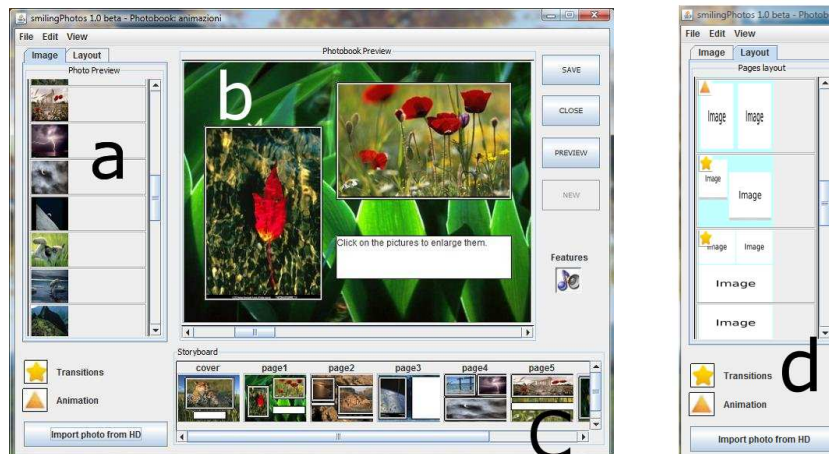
smilingPhotos 1.0 beta - Photobook: animazioni
File Edit View
Image Layout
Photo Preview
a
Photobook Preview
b
SAVE
CLOSE
PREVIEW
NEW
Click on the pictures to enlarge them.
Features
Transitions
Animation
Import photo from HD
Storyboard
cover page1 page2 page3 page4 page5
C

smilingPhotos 1.0 beta - Photob
File Edit View
Image Layout
Pages layout
Image Image
Image
Image
Image Image
Image
Image
Transitions
Animation
d
Import photo from HD